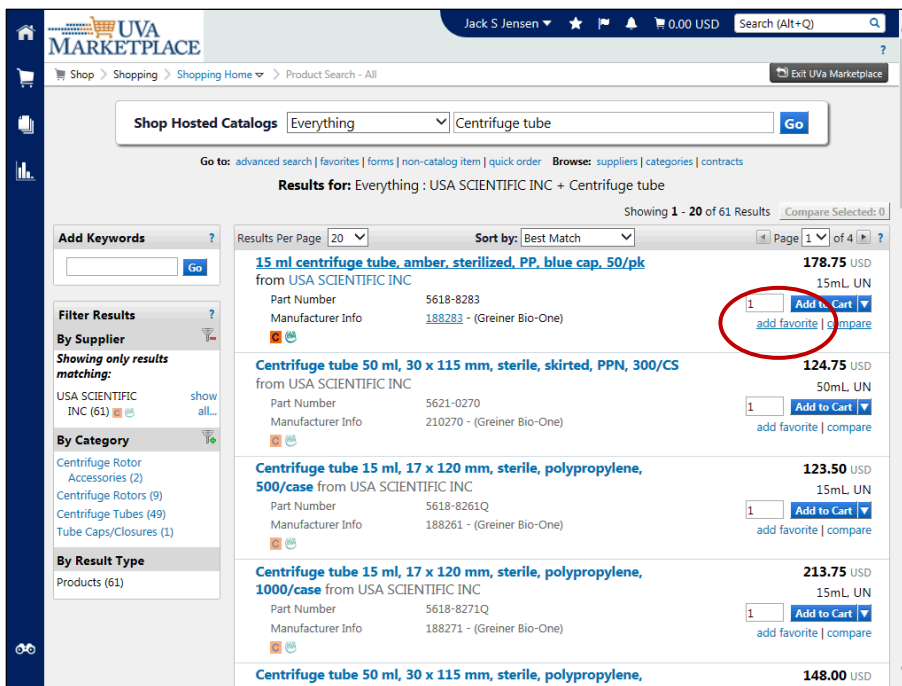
UVa MARKETPLACE

Jack S Jensen 0.00 USD Search (Alt+Q)

?

Shop > Shopping > Shopping Home > Product Search - All

Exit UVa Marketplace

Shop Hosted Catalogs Everything Centrifuge tube Go

Go to: advanced search | favorites | forms | non-catalog item | quick order Browse: suppliers | categories | contracts

Results for: Everything : USA SCIENTIFIC INC + Centrifuge tube

Showing 1 - 20 of 61 Results Compare Selected: 0

Add Keywords ?

Go

Filter Results ?

By Supplier

Showing only results matching:

USA SCIENTIFIC INC (61) show all...

By Category

Centrifuge Rotor Accessories (2)

Centrifuge Rotors (9)

Centrifuge Tubes (49)

Tube Caps/Closures (1)

By Result Type

Products (61)

Results Per Page 20 Sort by: Best Match Page 1 of 4 ?

15 ml centrifuge tube, amber, sterilized, PP, blue cap, 50/pk from USA SCIENTIFIC INC
Part Number 5618-8283
Manufacturer Info 188283 - (Greiner Bio-One)
178.75 USD 15mL, UN
1 Add to Cart
add favorite | compare

Centrifuge tube 50 ml, 30 x 115 mm, sterile, skirted, PPN, 300/CS from USA SCIENTIFIC INC
Part Number 5621-0270
Manufacturer Info 210270 - (Greiner Bio-One)
124.75 USD 50mL, UN
1 Add to Cart
add favorite | compare

Centrifuge tube 15 ml, 17 x 120 mm, sterile, polypropylene, 500/case from USA SCIENTIFIC INC
Part Number 5618-8261Q
Manufacturer Info 188261 - (Greiner Bio-One)
123.50 USD 15mL, UN
1 Add to Cart
add favorite | compare

Centrifuge tube 15 ml, 17 x 120 mm, sterile, polypropylene, 1000/case from USA SCIENTIFIC INC
Part Number 5618-8271Q
Manufacturer Info 188271 - (Greiner Bio-One)
213.75 USD 15mL, UN
1 Add to Cart
add favorite | compare

Centrifuge tube 50 ml, 30 x 115 mm, sterile, polypropylene,
148.00 USD